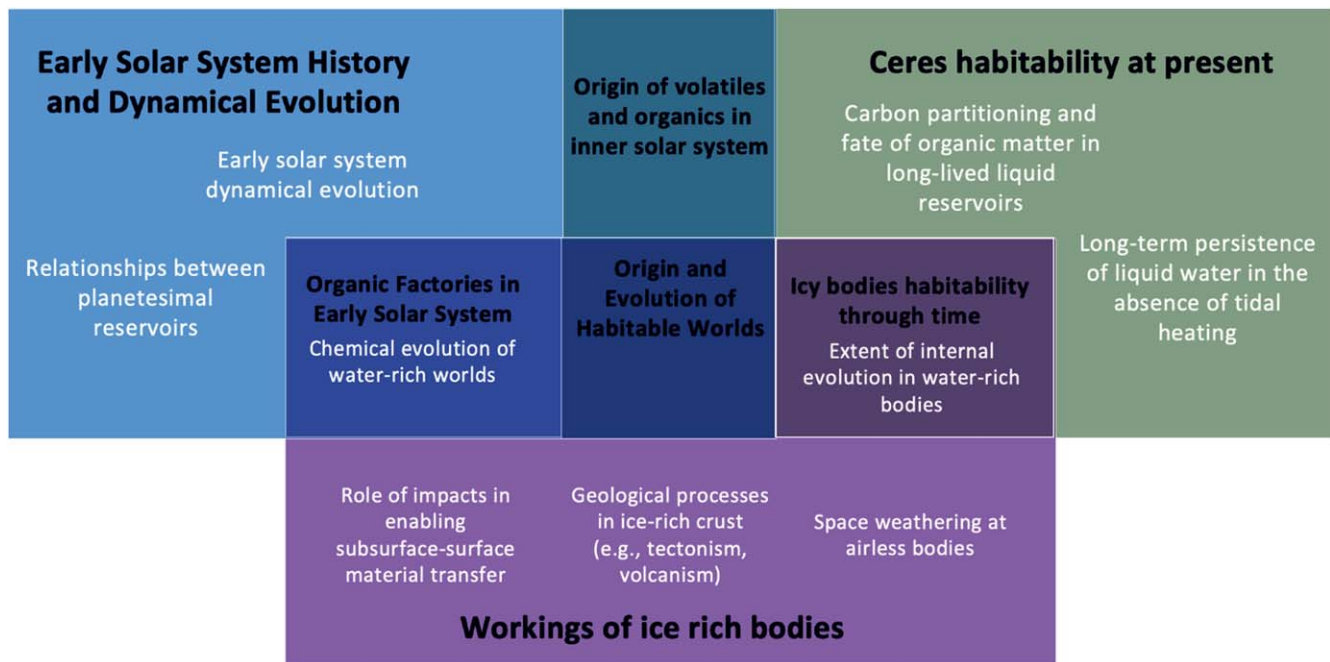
Early Solar System History and Dynamical Evolution

Early solar system dynamical evolution

Relationships between planetesimal reservoirs

Origin of volatiles and organics in inner solar system

Ceres habitability at present

Carbon partitioning and fate of organic matter in long-lived liquid reservoirs

Long-term persistence of liquid water in the absence of tidal heating

Organic Factories in Early Solar System

Chemical evolution of water-rich worlds

Origin and Evolution of Habitable Worlds

Icy bodies habitability through time

Extent of internal evolution in water-rich bodies

Role of impacts in enabling subsurface-surface material transfer

Geological processes in ice-rich crust (e.g., tectonism, volcanism)

Space weathering at airless bodies

Workings of ice rich bodies